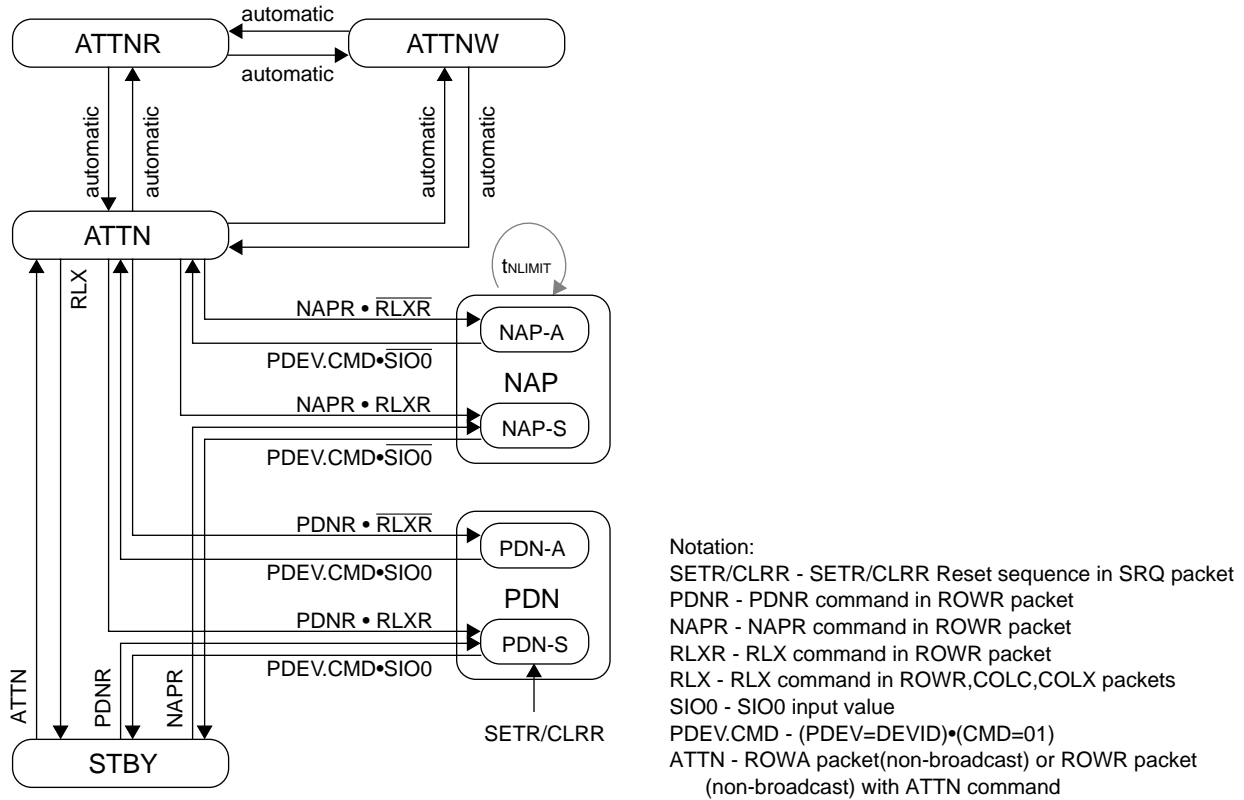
automatic

ATTNR

ATTNW

automatic

automatic

automatic

automatic

automatic

ATTN

$t_{NLIMIT}$

RLX

NAPR • $\overline{RLXR}$

NAP-A

PDEV.CMD•$\overline{SIO0}$

NAP

NAPR • RLXR

NAP-S

PDEV.CMD•$\overline{SIO0}$

PDNR • $\overline{RLXR}$

PDN-A

PDEV.CMD•SIO0

PDN

PDNR • RLXR

PDN-S

PDEV.CMD•SIO0

ATTN

PDNR

NAPR

SETR/CLRR

STBY

Notation:
SETR/CLRR - SETR/CLRR Reset sequence in SRQ packet
PDNR - PDNR command in ROWR packet
NAPR - NAPR command in ROWR packet
RLXR - RLX command in ROWR packet
RLX - RLX command in ROWR,COLC,COLX packets
SIO0 - SIO0 input value
PDEV.CMD - (PDEV=DEVID)•(CMD=01)
ATTN - ROWA packet(non-broadcast) or ROWR packet (non-broadcast) with ATTN command